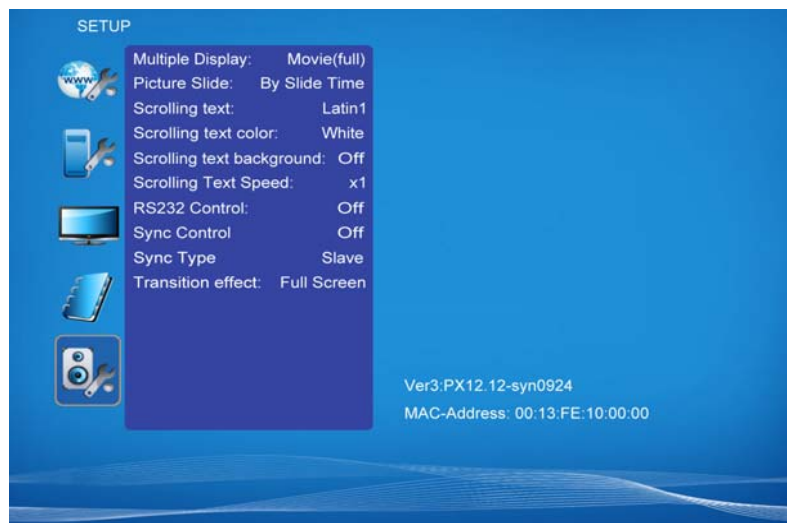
SETUP

www

Multiple Display: Movie(full)
Picture Slide: By Slide Time
Scrolling text: Latin1
Scrolling text color: White
Scrolling text background: Off
Scrolling Text Speed: x1
RS232 Control: Off
Sync Control Off
Sync Type Slave
Transition effect: Full Screen

Ver3:PX12.12-syn0924
MAC-Address: 00:13:FE:10:00:00